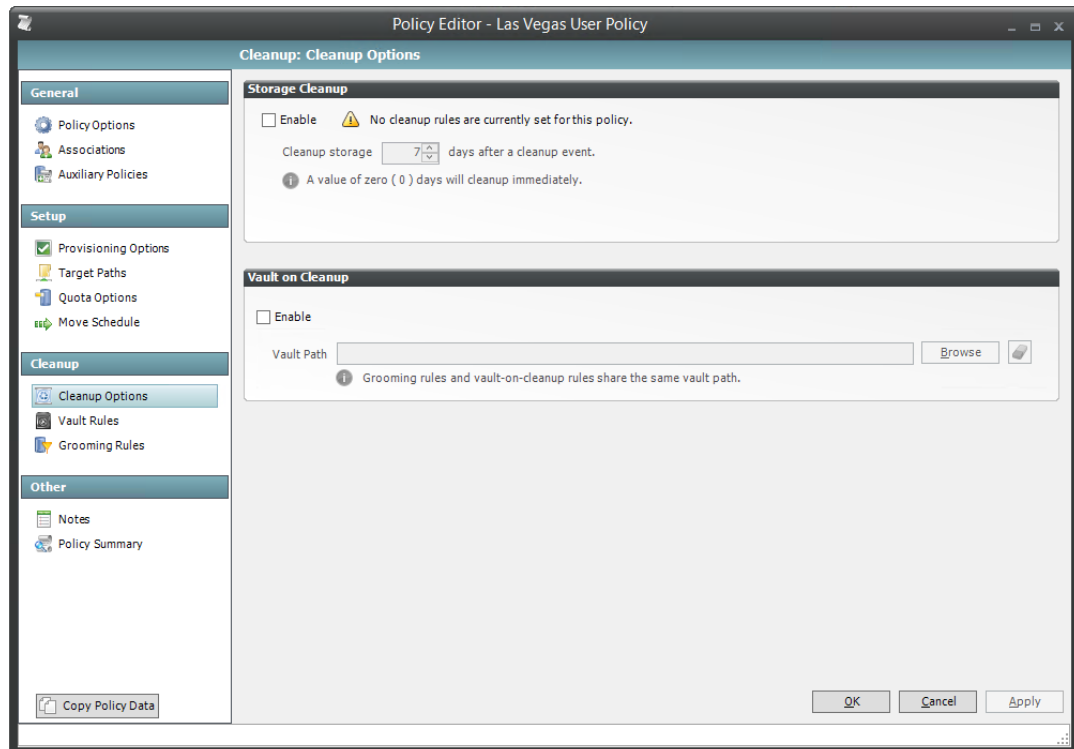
Policy Editor - Las Vegas User Policy

Cleanup: Cleanup Options

General

Policy Options

Associations

Auxiliary Policies

Setup

Provisioning Options

Target Paths

Quota Options

Move Schedule

Cleanup

Cleanup Options

Vault Rules

Grooming Rules

Other

Notes

Policy Summary

Copy Policy Data

Storage Cleanup

Enable

No cleanup rules are currently set for this policy.

Cleanup storage 7 days after a cleanup event.

A value of zero ( 0 ) days will cleanup immediately.

Vault on Cleanup

Enable

Vault Path

Browse

Grooming rules and vault-on-cleanup rules share the same vault path.

OK

Cancel

Apply